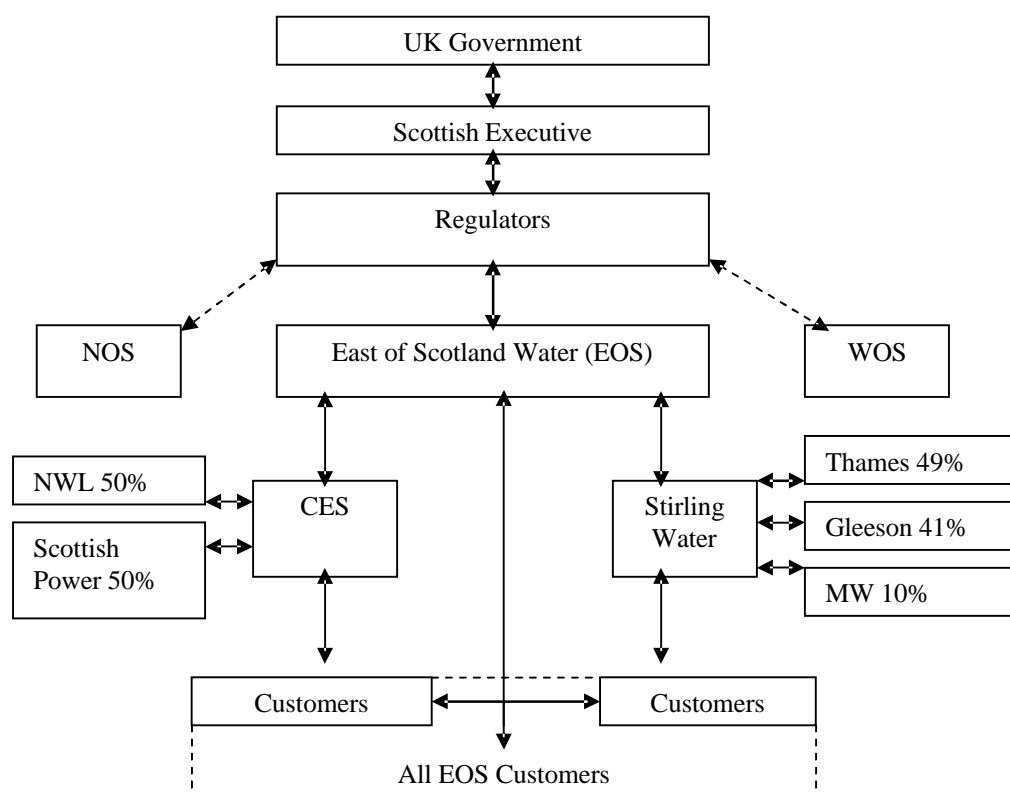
UK Government

Scottish Executive

Regulators

NOS

East of Scotland Water (EOS)

WOS

NWL 50%

Scottish Power 50%

CES

Stirling Water

Thames 49%

Gleeson 41%

MW 10%

Customers

Customers

All EOS Customers